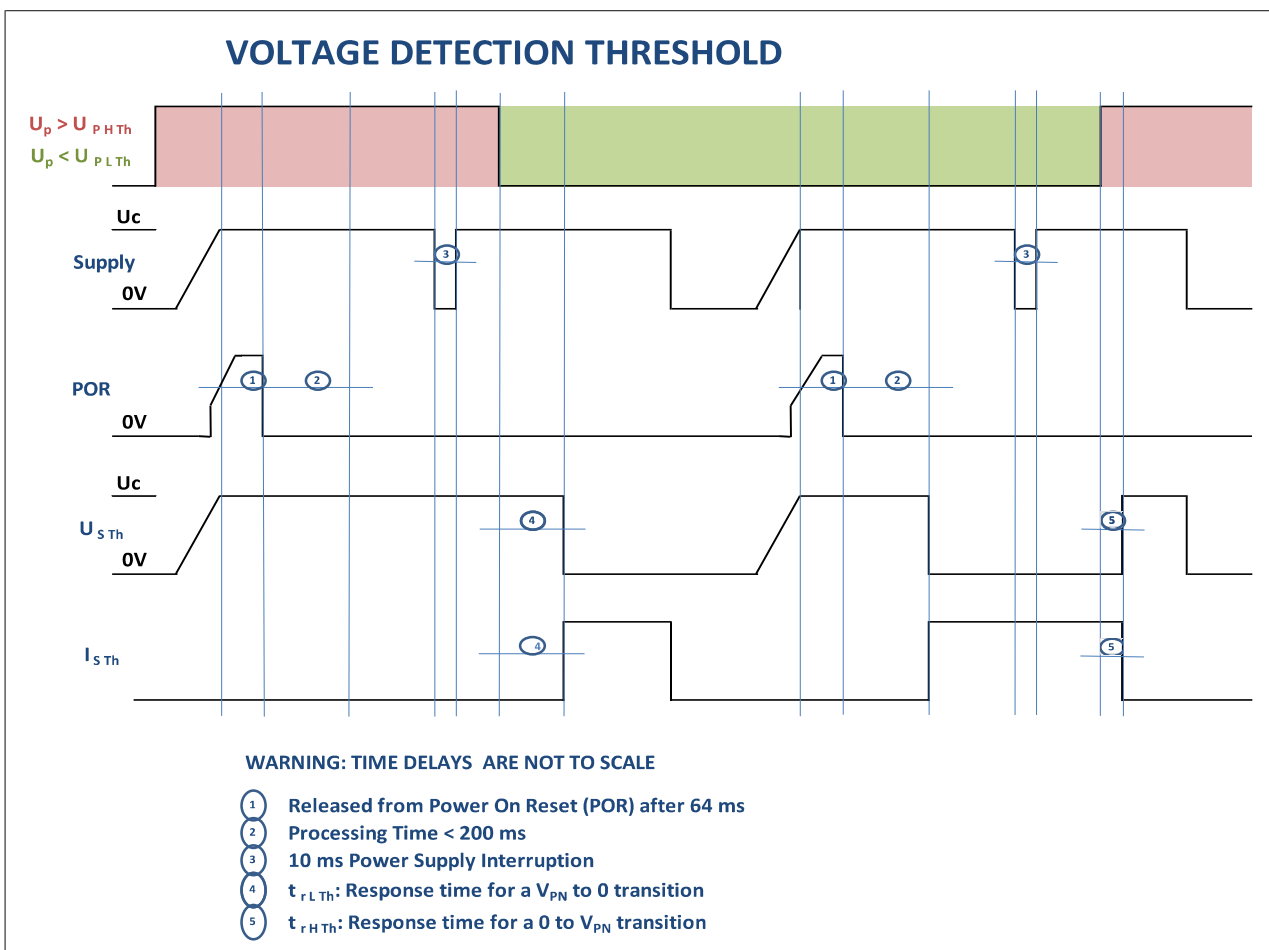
VOLTAGE DETECTION THRESHOLD

$U_p > U_{PHTh}$

$U_p < U_{PLTh}$

Uc

Supply

0V

3

3

POR

1

2

1

2

0V

Uc

$U_{SΤh}$

0V

4

5

$I_{STh}$

4

5

WARNING: TIME DELAYS ARE NOT TO SCALE

1 Released from Power On Reset (POR) after 64 ms

2 Processing Time < 200 ms

3 10 ms Power Supply Interruption

4 $t_{rLTh}$: Response time for a $V_{PN}$ to 0 transition

5 $t_{rHTh}$: Response time for a 0 to $V_{PN}$ transition